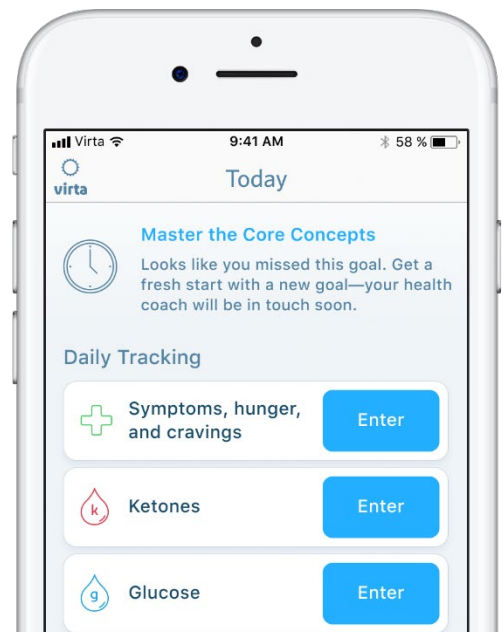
Virta 9:41 AM 58 %

virta

Today

Master the Core Concepts

Looks like you missed this goal. Get a fresh start with a new goal—your health coach will be in touch soon.

Daily Tracking

Symptoms, hunger, and cravings

Enter

k

Ketones

Enter

g

Glucose

Enter